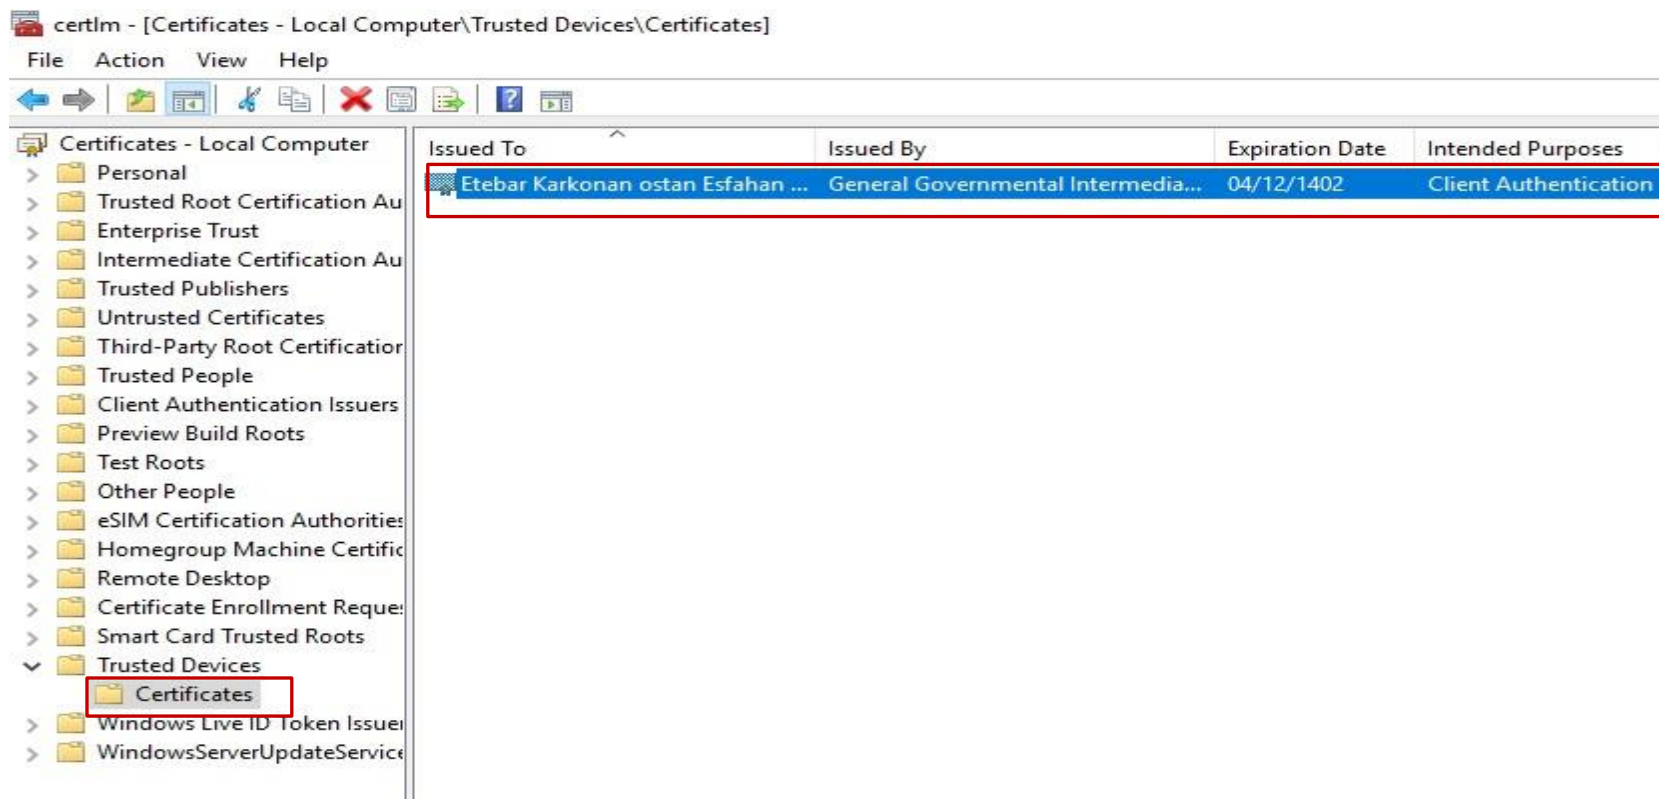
certlm - [Certificates - Local Computer\Trusted Devices\Certificates]

File Action View Help

Certificates - Local Computer
Personal
Trusted Root Certification Au
Enterprise Trust
Intermediate Certification Au
Trusted Publishers
Untrusted Certificates
Third-Party Root Certificatior
Trusted People
Client Authentication Issuers
Preview Build Roots
Test Roots
Other People
eSIM Certification Authorities
Homegroup Machine Certific
Remote Desktop
Certificate Enrollment Reque:
Smart Card Trusted Roots
Trusted Devices
Certificates
Windows Live ID Token Issuer
WindowsServerUpdateService

| Issued To | Issued By | Expiration Date | Intended Purposes |
|---|---|---|---|
| Etebar Karkonan ostan Esfahan ... | General Governmental Intermedia... | 04/12/1402 | Client Authentication |